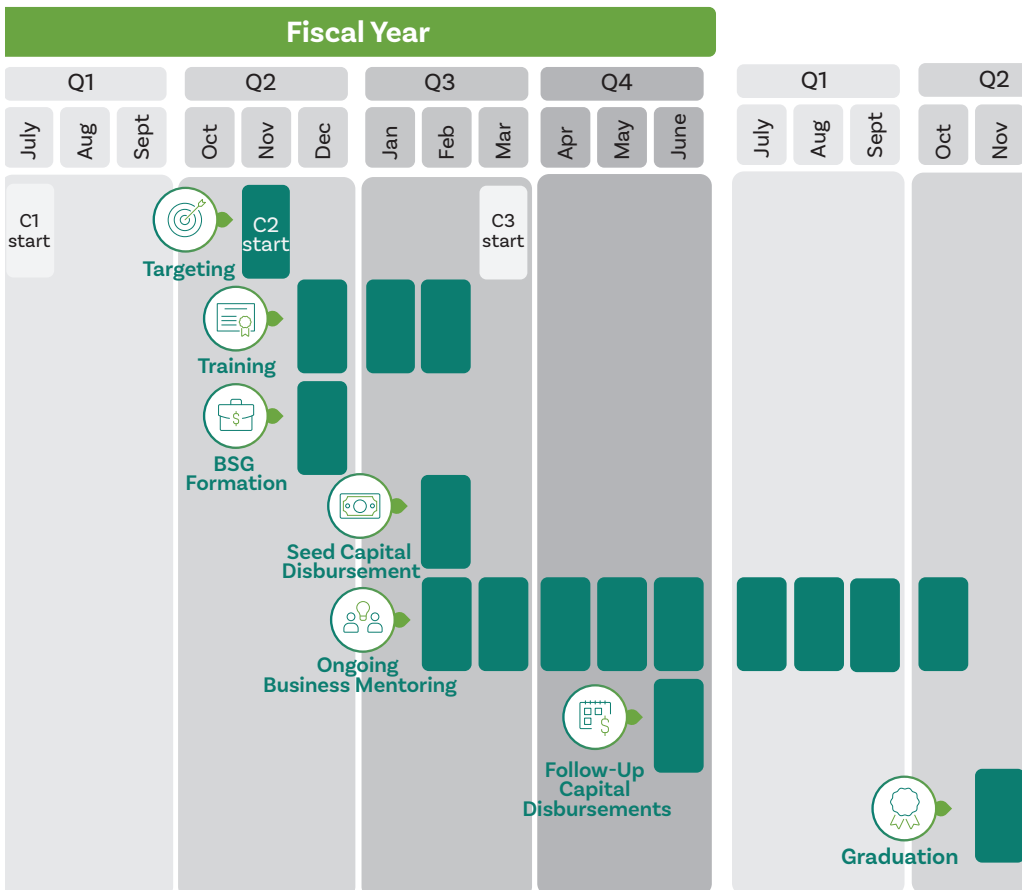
Fiscal Year

Q1 Q2 Q3 Q4 Q1 Q2

July Aug Sept Oct Nov Dec Jan Feb Mar Apr May June July Aug Sept Oct Nov

C1 start

C2 start

C3 start

Targeting

Training

BSG Formation

Seed Capital Disbursement

Ongoing Business Mentoring

Follow-Up Capital Disbursements

Graduation